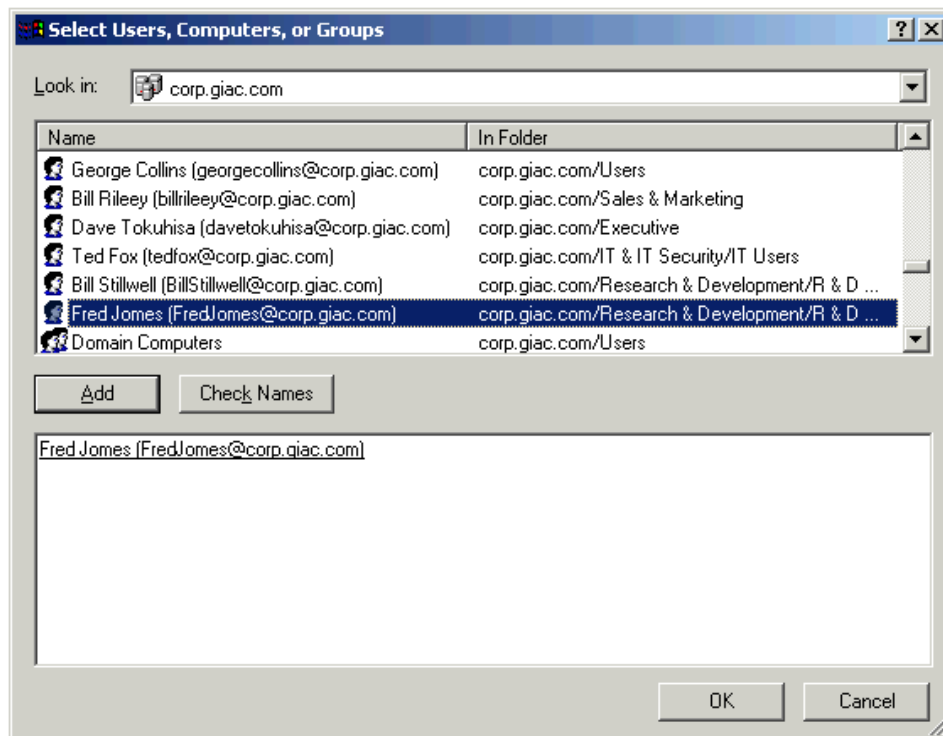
Select Users, Computers, or Groups

? X

Look in: corp.giac.com

| Name | In Folder |
|---|---|
| George Collins (georgecollins@corp.giac.com) | corp.giac.com/Users |
| Bill Rileey (billrileey@corp.giac.com) | corp.giac.com/Sales & Marketing |
| Dave Tokuhisa (davetokuhisa@corp.giac.com) | corp.giac.com/Executive |
| Ted Fox (tedfox@corp.giac.com) | corp.giac.com/IT & IT Security/IT Users |
| Bill Stillwell (BillStillwell@corp.giac.com) | corp.giac.com/Research & Development/R & D ... |
| Fred Jomes (FredJomes@corp.giac.com) | corp.giac.com/Research & Development/R & D ... |
| Domain Computers | corp.giac.com/Users |

Add

Check Names

Fred Jomes (FredJomes@corp.giac.com)

OK

Cancel